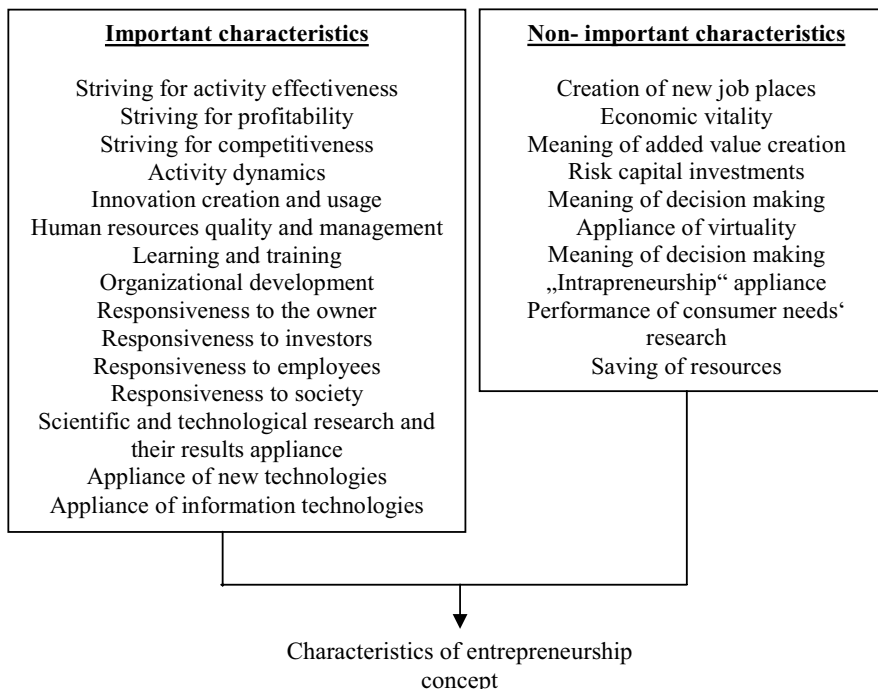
Important characteristics

Striving for activity effectiveness
Striving for profitability
Striving for competitiveness
Activity dynamics
Innovation creation and usage
Human resources quality and management
Learning and training
Organizational development
Responsiveness to the owner
Responsiveness to investors
Responsiveness to employees
Responsiveness to society
Scientific and technological research and their results appliance
Appliance of new technologies
Appliance of information technologies

Non- important characteristics

Creation of new job places
Economic vitality
Meaning of added value creation
Risk capital investments
Meaning of decision making
Appliance of virtuality
Meaning of decision making
„Intrapreneurship“ appliance
Performance of consumer needs‘ research
Saving of resources

Characteristics of entrepreneurship concept